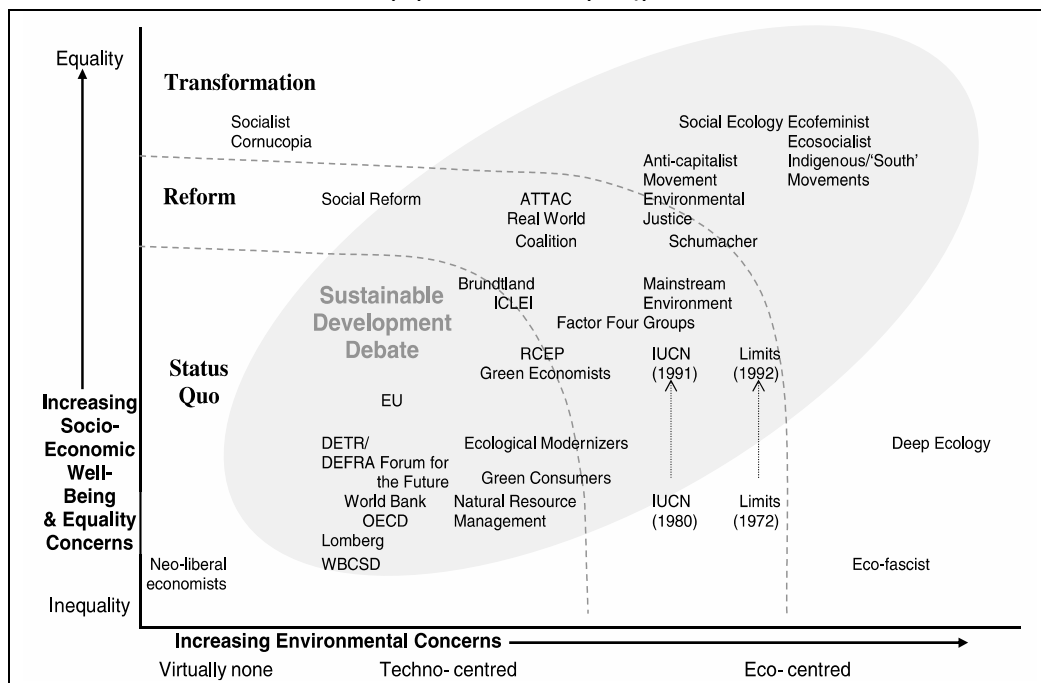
Equality

Transformation

Socialist Cornucopia

Social Ecology

Ecofeminist Ecosocialist Indigenous/'South' Movements

Anti-capitalist Movement Environmental Justice

Reform

Social Reform

ATTAC Real World Coalition

Schumacher

Brundtland ICLEI

Mainstream Environment

Sustainable Development Debate

Factor Four Groups

Status Quo

RCEP Green Economists

IUCN (1991)

Limits (1992)

Increasing Socio-Economic Well-Being & Equality Concerns

EU

DETR/ DEFRA Forum for the Future

Ecological Modernizers

Deep Ecology

Green Consumers

World Bank OECD Lomberg

Natural Resource Management

IUCN (1980)

Limits (1972)

Neo-liberal economists

WBCSD

Eco-fascist

Inequality

Increasing Environmental Concerns

Virtually none

Techno- centred

Eco- centred